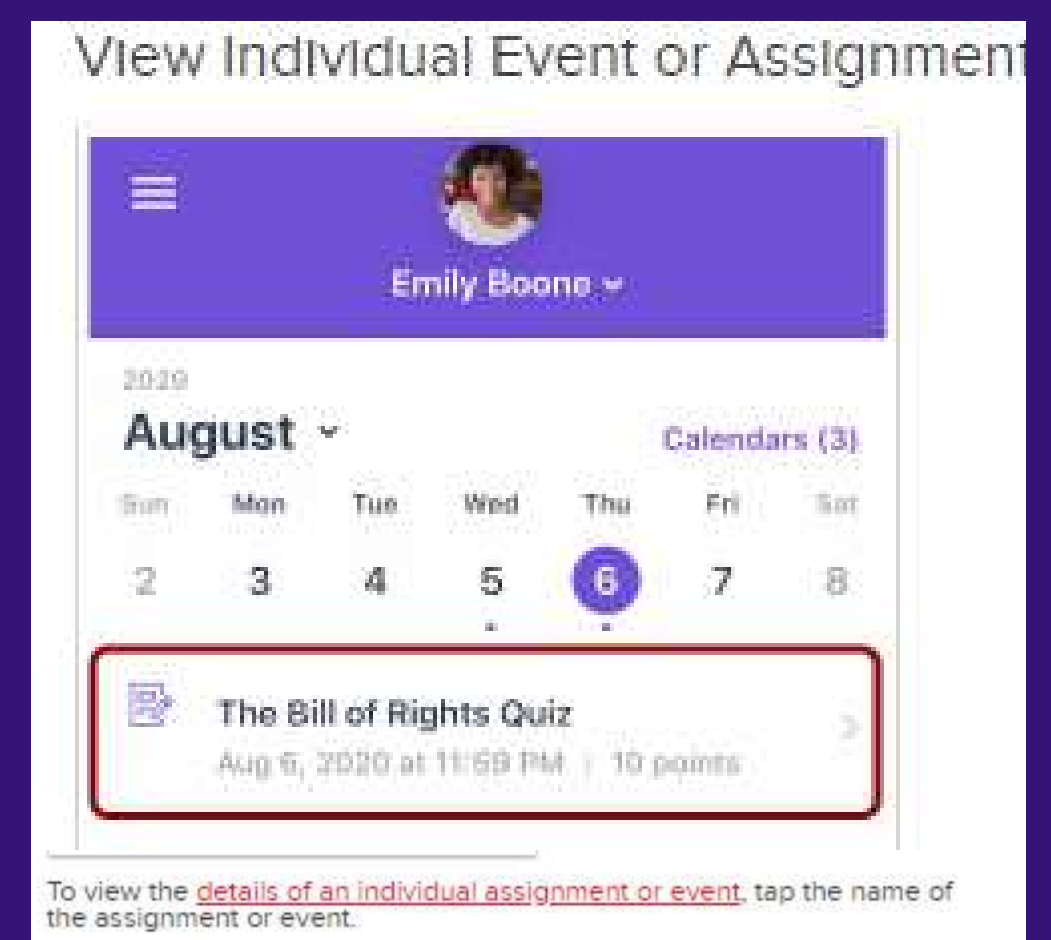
View Individual Event or Assignment

Emily Boone

2020

August

Calendars (3)

| Sun | Mon | Tue | Wed | Thu | Fri | Sat |
|---|---|---|---|---|---|---|
| 2 | 3 | 4 | 5 | 6 | 7 | 8 |

The Bill of Rights Quiz

Aug 6, 2020 at 11:59 PM | 10 points

To view the details of an individual assignment or event, tap the name of the assignment or event.